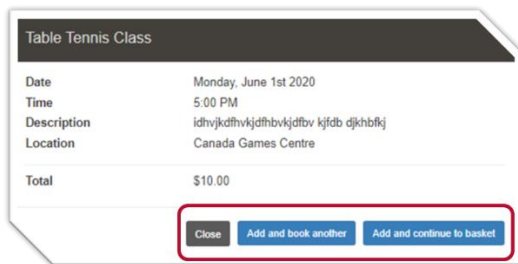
Table Tennis Class

| | |
|---|---|
| Date | Monday, June 1st 2020 |
| Time | 5:00 PM |
| Description | idhvjkdfhvkjdfhbvkjdfbv kjfdb djkhbfkj |
| Location | Canada Games Centre |
| Total | $10.00 |

Close Add and book another Add and continue to basket